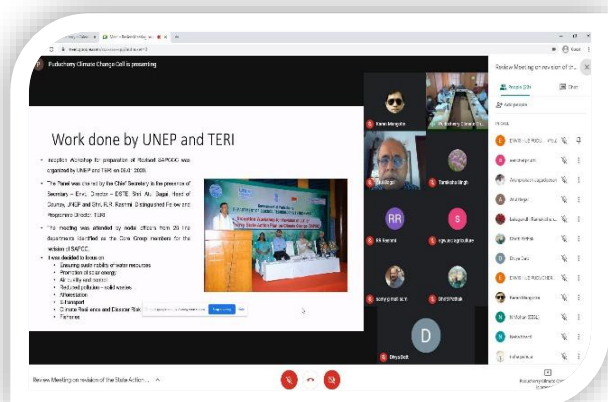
Puducherry Climate Change Cell is presenting

Work done by UNEP and TERI

Inception Workshop for preparation of Revised SAPCC was organized by UNEP and TERI on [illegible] 2009.

The Panel was chaired by the Chief Secretary in the presence of Secretary – Envt., Director – DSTE, Shri. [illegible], Head of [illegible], UNEP and Shri. R.R. Rashmi, Distinguished Fellow and Programme Director, TERI

The meeting was attended by nodal officers from 20 line departments identified as the Core Group members for the revision of SAPCC.

It was decided to focus on
Ensuring sustainability of water resources
Promotion of clean energy
Air quality and control
Reduced pollution – solid wastes
Afforestation
E-transport
Climate Resilience and Disaster Risk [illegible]
Fisheries

Review Meeting on revision of th...

People (29)
Chat
Add people

Karan Mangotra
Puducherry Climate Ch...
Tamiksha Singh
RR
RR Rashmi
S
agriculture
Shri Pathak
D
Divya Dutt

Review Meeting on revision of the State Action...

Puducherry Climate Change Cell